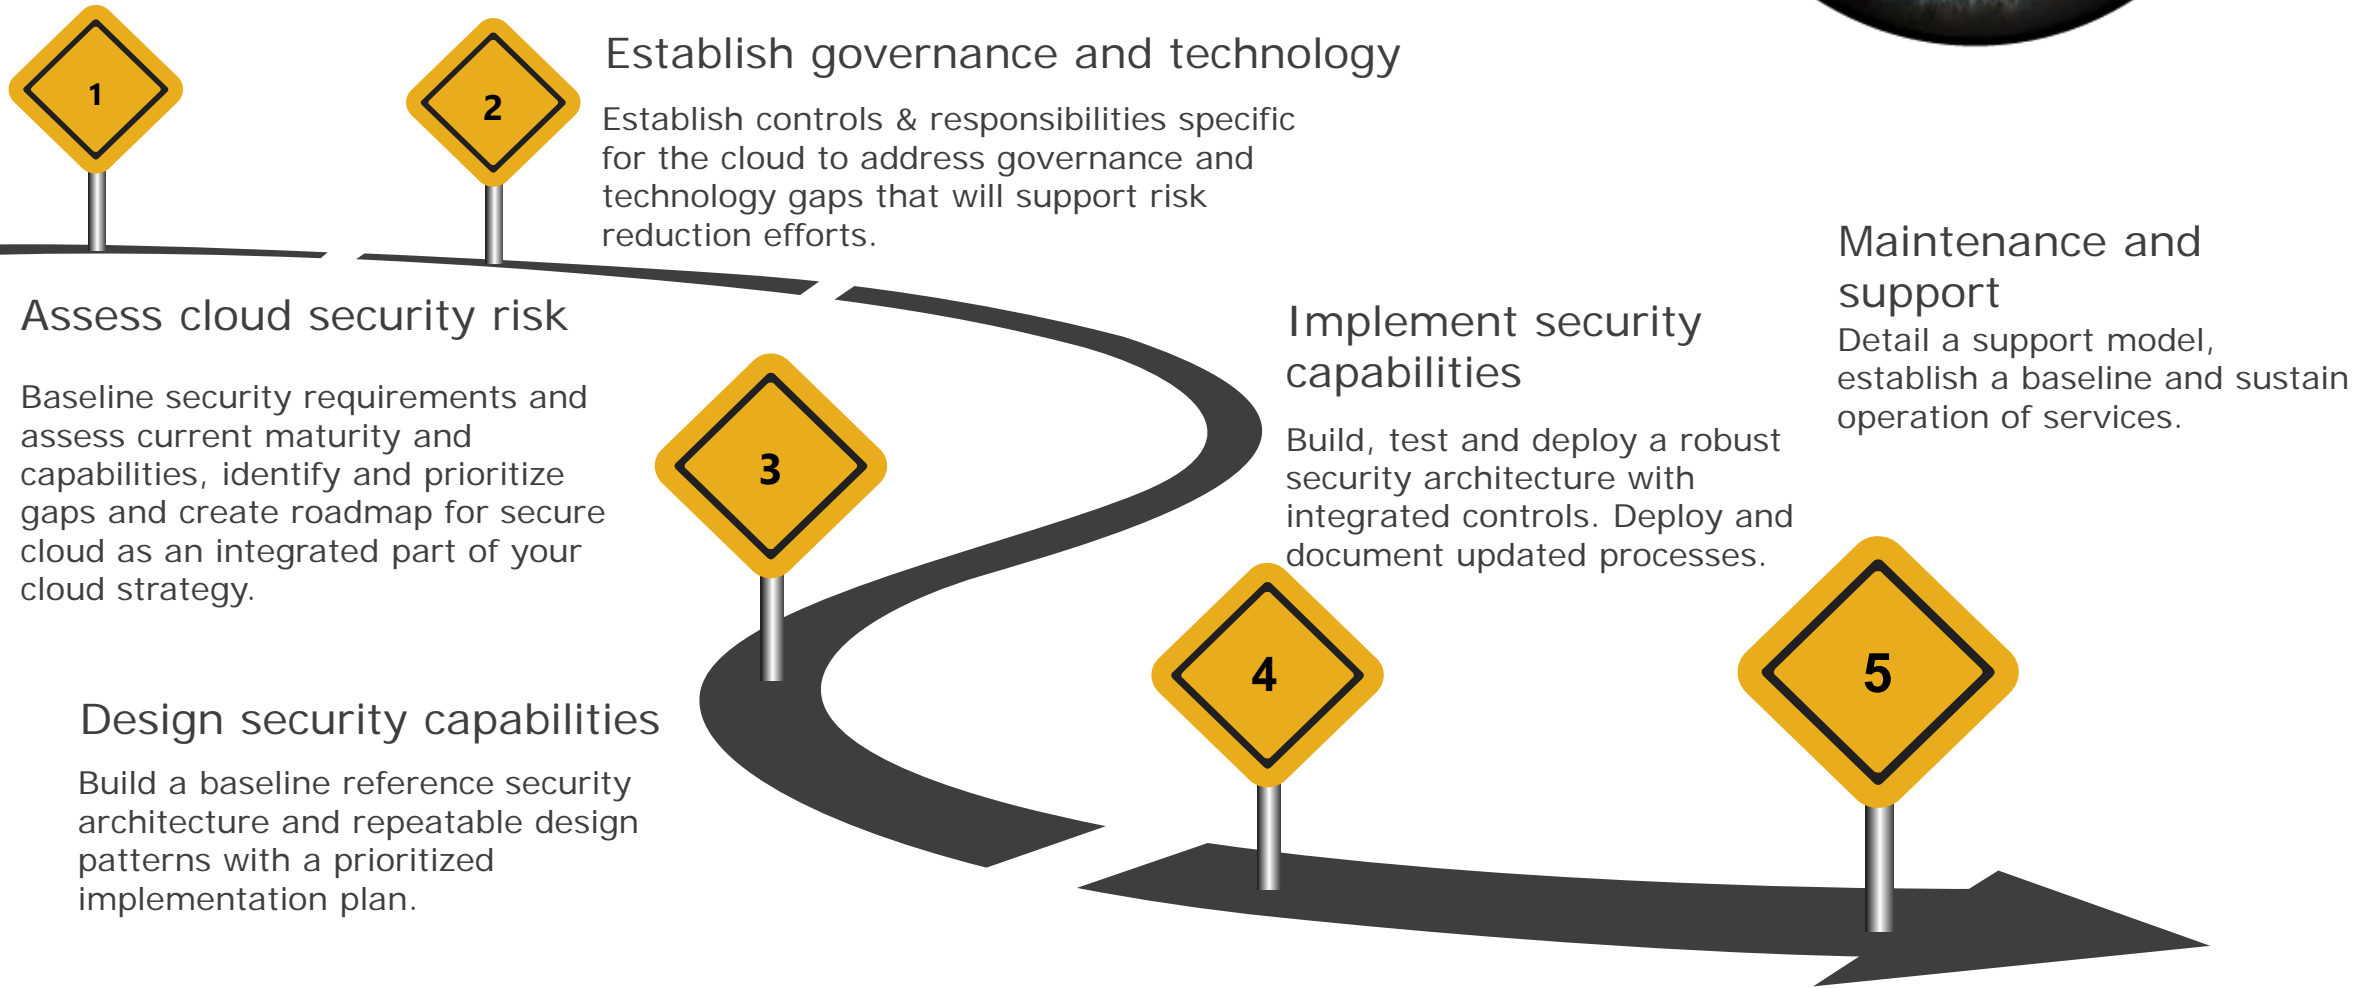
1

2

Establish governance and technology

Establish controls & responsibilities specific for the cloud to address governance and technology gaps that will support risk reduction efforts.

Maintenance and support

Detail a support model, establish a baseline and sustain operation of services.

Assess cloud security risk

Baseline security requirements and assess current maturity and capabilities, identify and prioritize gaps and create roadmap for secure cloud as an integrated part of your cloud strategy.

Implement security capabilities

Build, test and deploy a robust security architecture with integrated controls. Deploy and document updated processes.

3

4

5

Design security capabilities

Build a baseline reference security architecture and repeatable design patterns with a prioritized implementation plan.